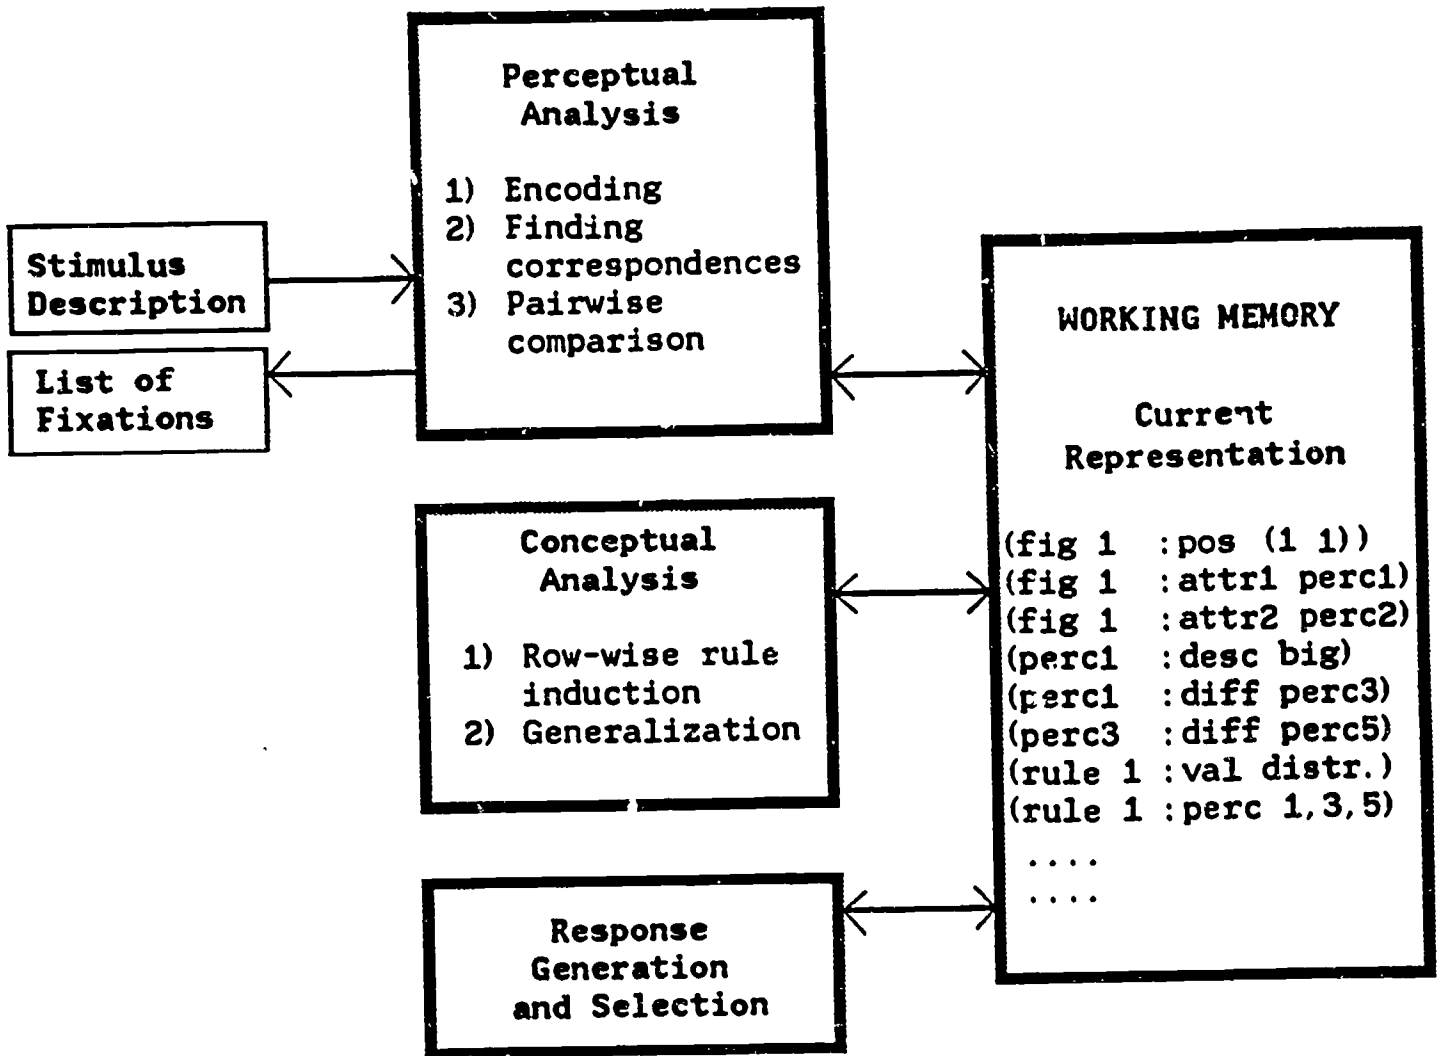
Perceptual Analysis

1) Encoding
2) Finding correspondences
3) Pairwise comparison

Stimulus Description

List of Fixations

WORKING MEMORY

Current Representation

(fig 1 :pos (1 1))
(fig 1 :attr1 perc1)
(fig 1 :attr2 perc2)
(perc1 :desc big)
(perc1 :diff perc3)
(perc3 :diff perc5)
(rule 1 :val distr.)
(rule 1 :perc 1,3,5)
....
....

Conceptual Analysis

1) Row-wise rule induction
2) Generalization

Response Generation and Selection